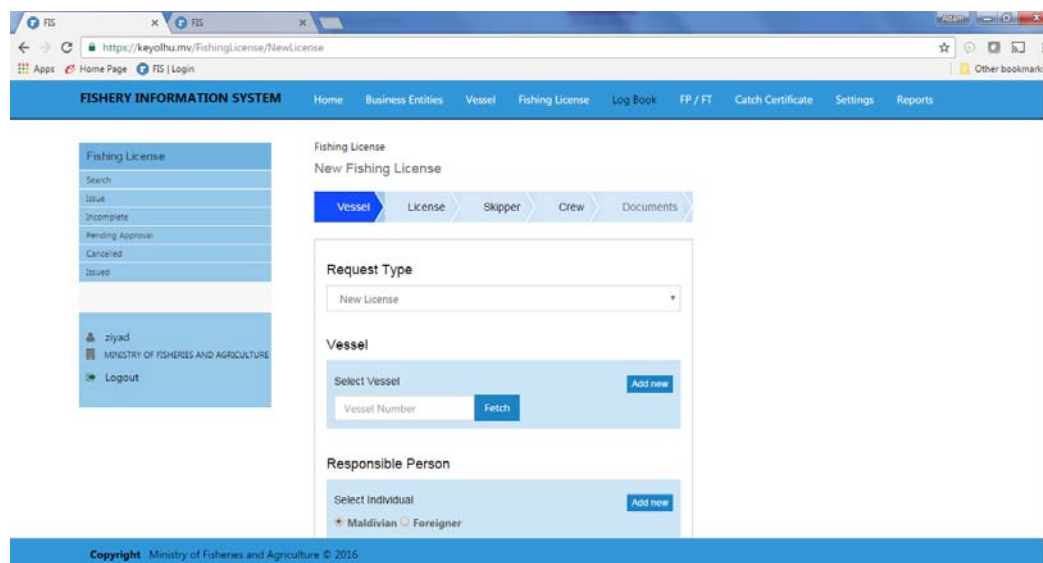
FIS × FIS ×

Adam

https://keyolhu.mv/FishingLicense/NewLicense

Apps Home Page FIS | Login

Other bookmarks

FISHERY INFORMATION SYSTEM Home Business Entities Vessel Fishing License Log Book FP / FT Catch Certificate Settings Reports

Fishing License
Search
Issue
Incomplete
Pending Approval
Cancelled
Issued

ziyad
MINISTRY OF FISHERIES AND AGRICULTURE
Logout

Fishing License
New Fishing License

Vessel License Skipper Crew Documents

Request Type
New License

Vessel
Select Vessel
Add new
Vessel Number
Fetch

Responsible Person
Select Individual
Add new
Maldivian Foreigner

Copyright Ministry of Fisheries and Agriculture © 2016